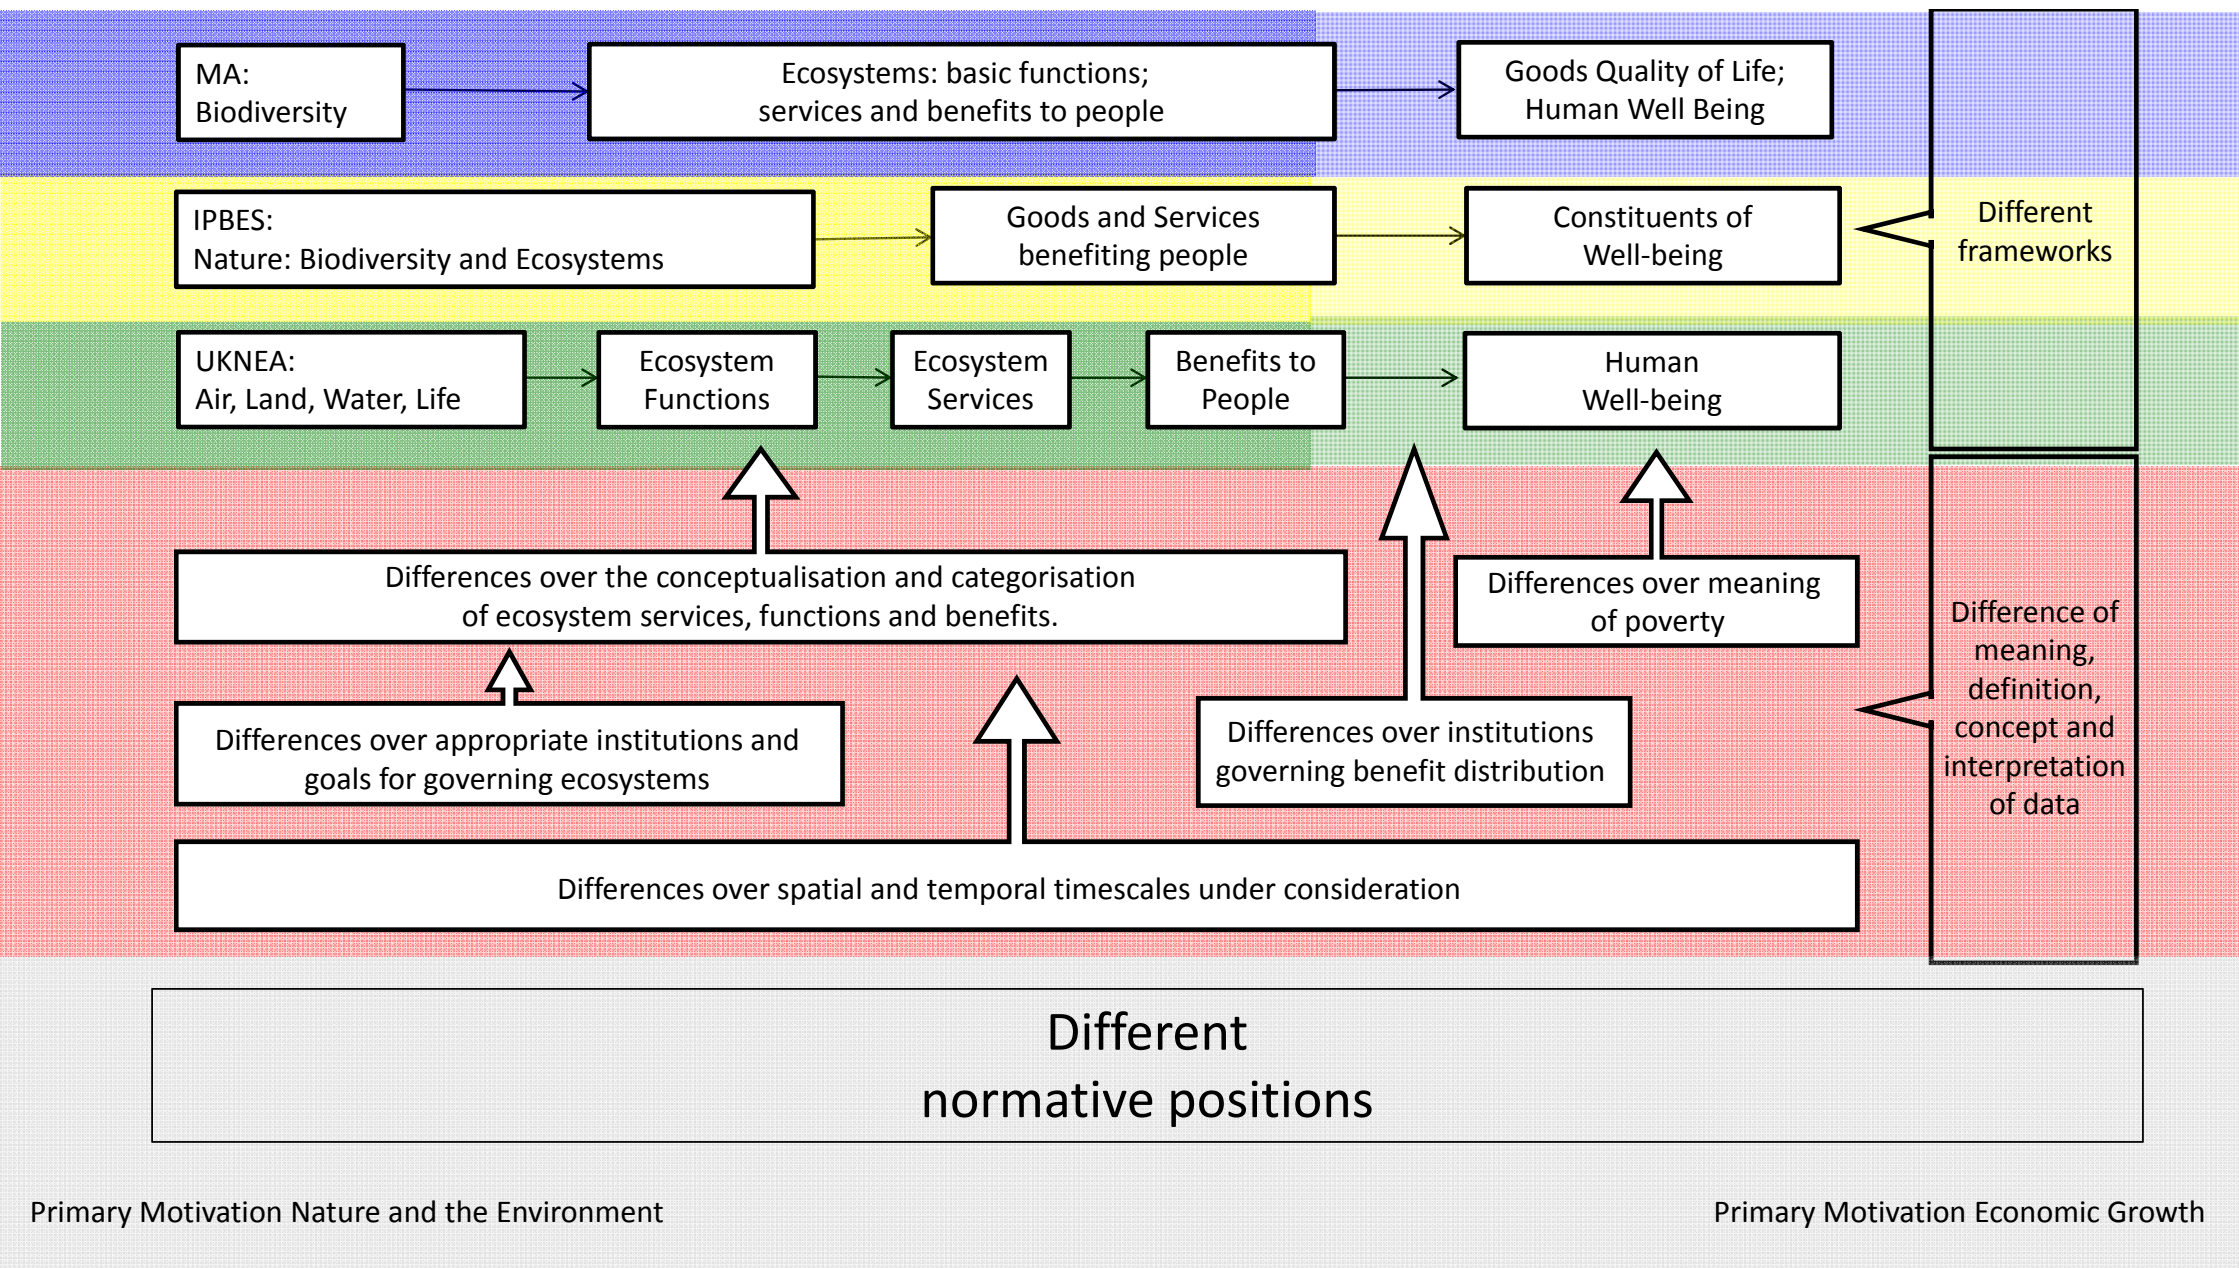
MA:
Biodiversity

Ecosystems: basic functions;
services and benefits to people

Goods Quality of Life;
Human Well Being

Different frameworks

IPBES:
Nature: Biodiversity and Ecosystems

Goods and Services
benefiting people

Constituents of
Well-being

UKNEA:
Air, Land, Water, Life

Ecosystem
Functions

Ecosystem
Services

Benefits to
People

Human
Well-being

Differences over the conceptualisation and categorisation of ecosystem services, functions and benefits.

Differences over meaning of poverty

Difference of meaning, definition, concept and interpretation of data

Differences over appropriate institutions and goals for governing ecosystems

Differences over institutions governing benefit distribution

Differences over spatial and temporal timescales under consideration

Different
normative positions

Primary Motivation Nature and the Environment

Primary Motivation Economic Growth